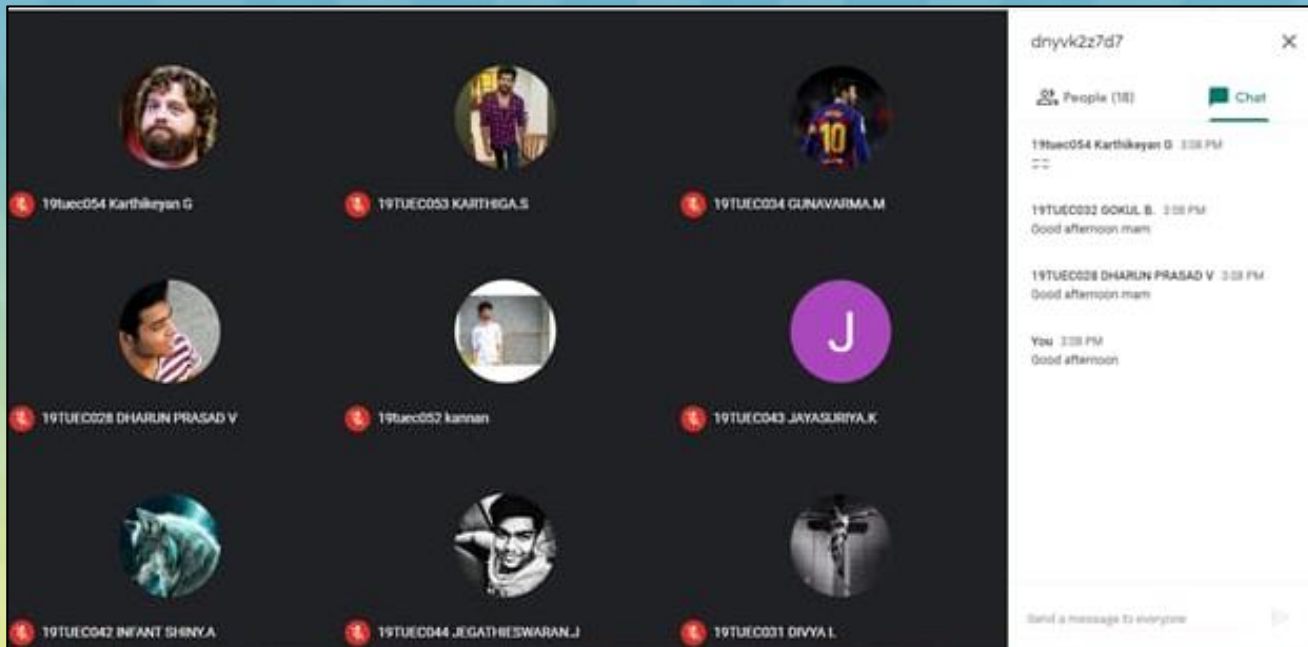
19tuec054 Karthikeyan G

19TUEC053 KARTHIGA.S

19TUEC034 GUNAVARMA.M

10

19TUEC028 DHARUN PRASAD V

19tuec052 kannan

J

19TUEC043 JAYASURIYA.K

19TUEC042 INFANT SHINY.A

19TUEC044 JEGATHIESWARAN.J

19TUEC031 DIVYA L

dnyvk2z7d7

×

People (18)

Chat

19tuec054 Karthikeyan G 3:08 PM
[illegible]

19TUEC032 GOKUL B. 3:08 PM
Good afternoon mam

19TUEC028 DHARUN PRASAD V 3:08 PM
Good afternoon mam

You 3:08 PM
Good afternoon

Send a message to everyone